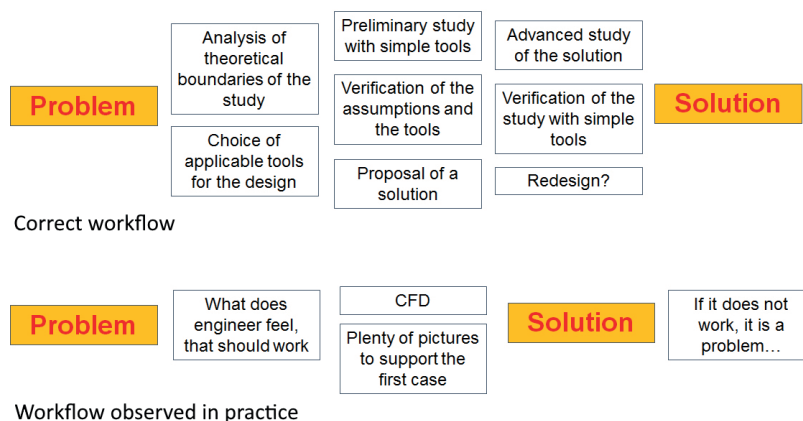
Problem

Analysis of theoretical boundaries of the study

Choice of applicable tools for the design

Preliminary study with simple tools

Verification of the assumptions and the tools

Proposal of a solution

Advanced study of the solution

Verification of the study with simple tools

Redesign?

Solution

Correct workflow

Problem

What does engineer feel, that should work

CFD

Plenty of pictures to support the first case

Solution

If it does not work, it is a problem…

Workflow observed in practice